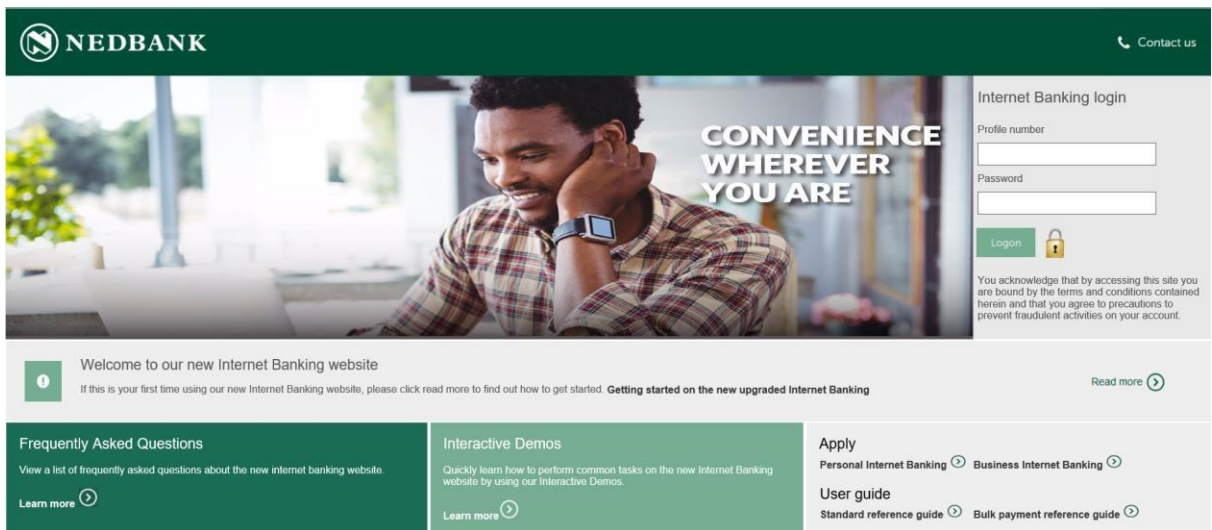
NEDBANK

Contact us

CONVENIENCE WHEREVER YOU ARE

Internet Banking login

Profile number

Password

Logon

You acknowledge that by accessing this site you are bound by the terms and conditions contained herein and that you agree to precautions to prevent fraudulent activities on your account.

Welcome to our new Internet Banking website

If this is your first time using our new Internet Banking website, please click read more to find out how to get started. **Getting started on the new upgraded Internet Banking**

Read more

Frequently Asked Questions

View a list of frequently asked questions about the new internet banking website.

Learn more

Interactive Demos

Quickly learn how to perform common tasks on the new Internet Banking website by using our Interactive Demos.

Learn more

Apply

Personal Internet Banking Business Internet Banking

User guide

Standard reference guide Bulk payment reference guide